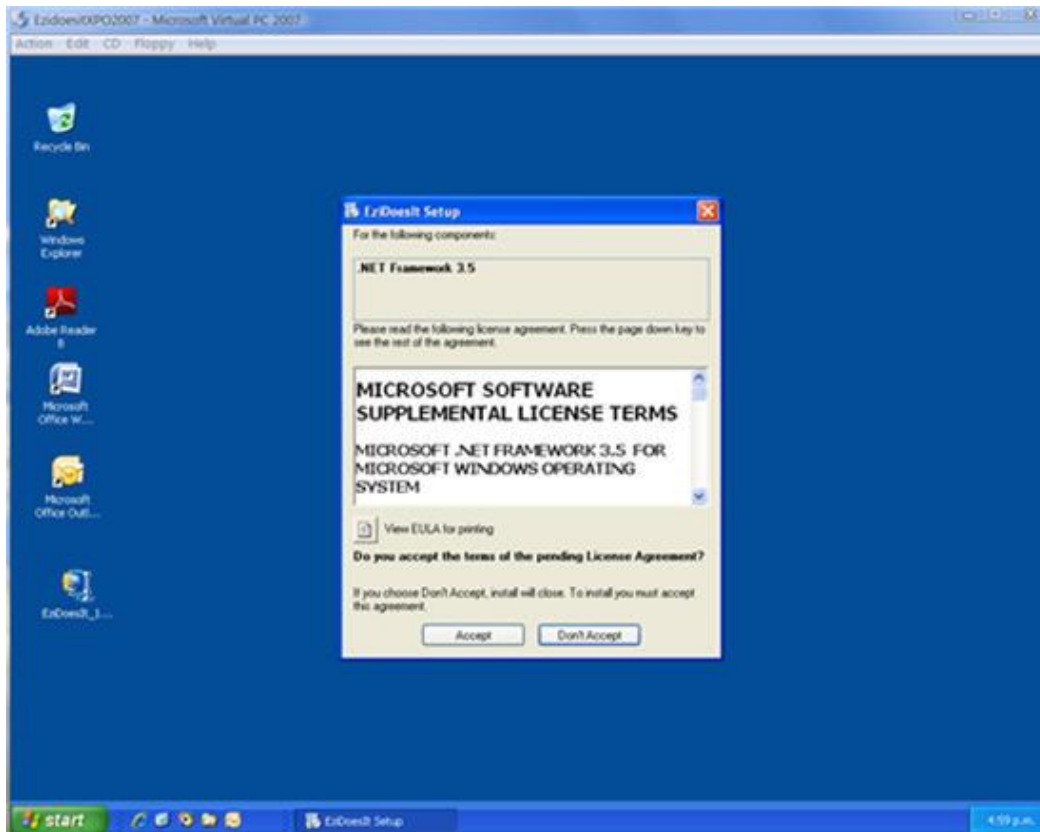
Ezidoes/XPO2007 - Microsoft Virtual PC 2007
Action Edit CD Floppy Help

Recycle Bin

Windows Explorer

Adobe Reader 8

Microsoft Office W...

Microsoft Office Outl...

EziDoesIt_1...

EziDoesIt Setup
For the following components:
.NET Framework 3.5
Please read the following license agreement. Press the page down key to see the rest of the agreement.
MICROSOFT SOFTWARE SUPPLEMENTAL LICENSE TERMS
MICROSOFT .NET FRAMEWORK 3.5 FOR MICROSOFT WINDOWS OPERATING SYSTEM
View EULA for printing
Do you accept the terms of the pending License Agreement?
If you choose Don't Accept, install will close. To install you must accept this agreement.
Accept
Don't Accept

start
EziDoesIt Setup
4:59 p.m.